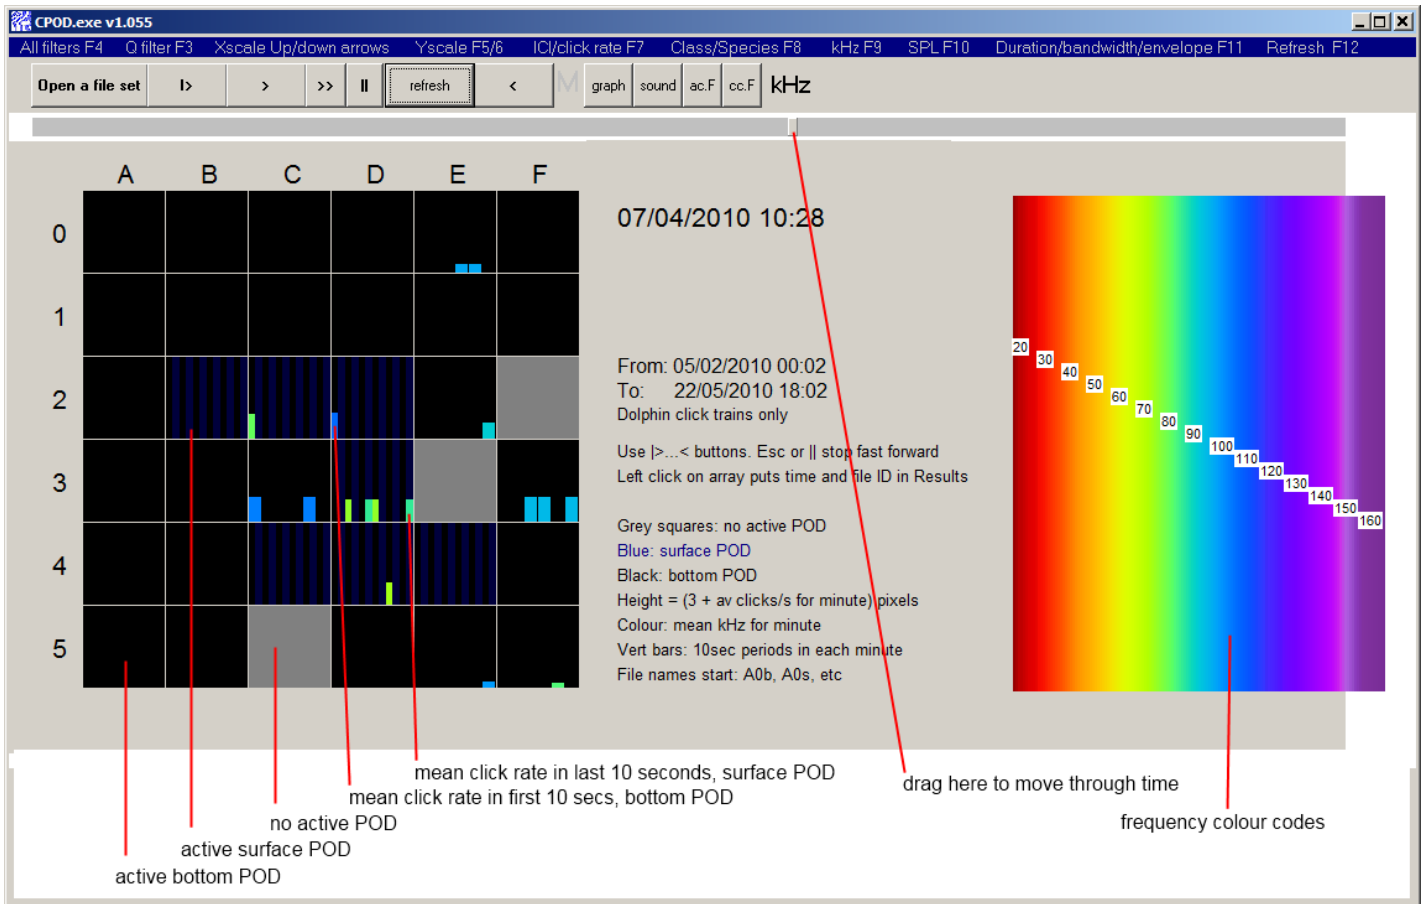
CPOD.exe v1.055

All filters F4 Q filter F3 Xscale Up/down arrows Yscale F5/6 ICI/click rate F7 Class/Species F8 kHz F9 SPL F10 Duration/bandwidth/envelope F11 Refresh F12

Open a file set I> > >> II refresh < M graph sound ac.F cc.F kHz

A B C D E F

0 1 2 3 4 5

07/04/2010 10:28

From: 05/02/2010 00:02
To: 22/05/2010 18:02
Dolphin click trains only

Use |>...< buttons. Esc or || stop fast forward
Left click on array puts time and file ID in Results

Grey squares: no active POD
Blue: surface POD
Black: bottom POD
Height = (3 + av clicks/s for minute) pixels
Colour: mean kHz for minute
Vert bars: 10sec periods in each minute
File names start: A0b, A0s, etc

20 30 40 50 60 70 80 90 100 110 120 130 140 150 160

mean click rate in last 10 seconds, surface POD
mean click rate in first 10 secs, bottom POD
no active POD
active surface POD
active bottom POD
drag here to move through time
frequency colour codes